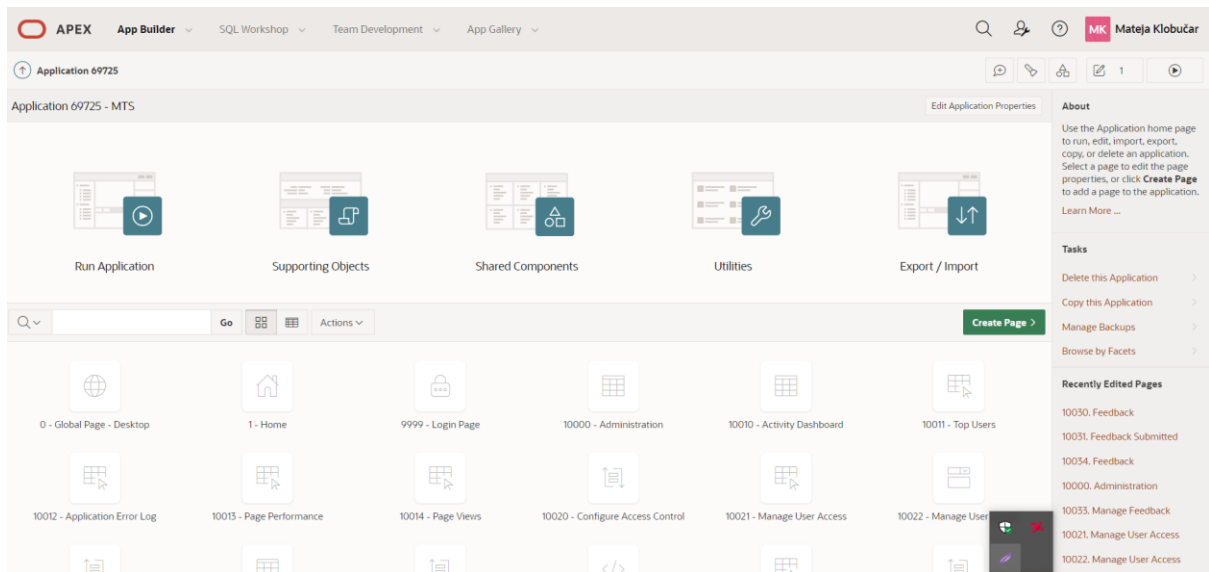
APEX App Builder SQL Workshop Team Development App Gallery

MK Mateja Klobučar

Application 69725

1

Application 69725 - MTS

Edit Application Properties

Run Application

Supporting Objects

Shared Components

Utilities

Export / Import

Go

Actions

Create Page

0 - Global Page - Desktop

1 - Home

9999 - Login Page

10000 - Administration

10010 - Activity Dashboard

10011 - Top Users

10012 - Application Error Log

10013 - Page Performance

10014 - Page Views

10020 - Configure Access Control

10021 - Manage User Access

10022 - Manage User

About

Use the Application home page to run, edit, import, export, copy, or delete an application. Select a page to edit the page properties, or click **Create Page** to add a page to the application.

Learn More ...

Tasks

Delete this Application

Copy this Application

Manage Backups

Browse by Facets

Recently Edited Pages

10030. Feedback

10031. Feedback Submitted

10034. Feedback

10000. Administration

10033. Manage Feedback

10021. Manage User Access

10022. Manage User Access